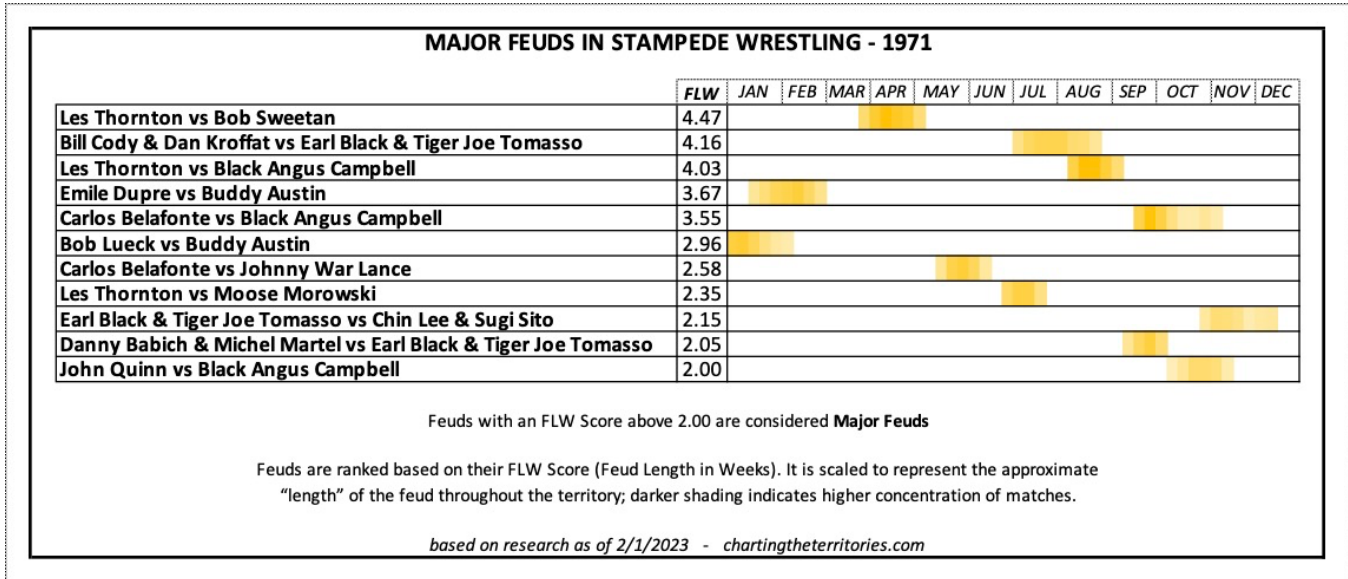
MAJOR FEUDS IN STAMPEDE WRESTLING - 1971

| | FLW | JAN | FEB | MAR | APR | MAY | JUN | JUL | AUG | SEP | OCT | NOV | DEC |
|---|---|---|---|---|---|---|---|---|---|---|---|---|---|
| Les Thornton vs Bob Sweetan | 4.47 | | | | | | | | | | | | |
| Bill Cody & Dan Kroffat vs Earl Black & Tiger Joe Tomasso | 4.16 | | | | | | | | | | | | |
| Les Thornton vs Black Angus Campbell | 4.03 | | | | | | | | | | | | |
| Emile Dupre vs Buddy Austin | 3.67 | | | | | | | | | | | | |
| Carlos Belafonte vs Black Angus Campbell | 3.55 | | | | | | | | | | | | |
| Bob Lueck vs Buddy Austin | 2.96 | | | | | | | | | | | | |
| Carlos Belafonte vs Johnny War Lance | 2.58 | | | | | | | | | | | | |
| Les Thornton vs Moose Morowski | 2.35 | | | | | | | | | | | | |
| Earl Black & Tiger Joe Tomasso vs Chin Lee & Sugi Sito | 2.15 | | | | | | | | | | | | |
| Danny Babich & Michel Martel vs Earl Black & Tiger Joe Tomasso | 2.05 | | | | | | | | | | | | |
| John Quinn vs Black Angus Campbell | 2.00 | | | | | | | | | | | | |

Feuds with an FLW Score above 2.00 are considered Major Feuds

Feuds are ranked based on their FLW Score (Feud Length in Weeks). It is scaled to represent the approximate "length" of the feud throughout the territory; darker shading indicates higher concentration of matches.

based on research as of 2/1/2023 - chartingtheterritories.com